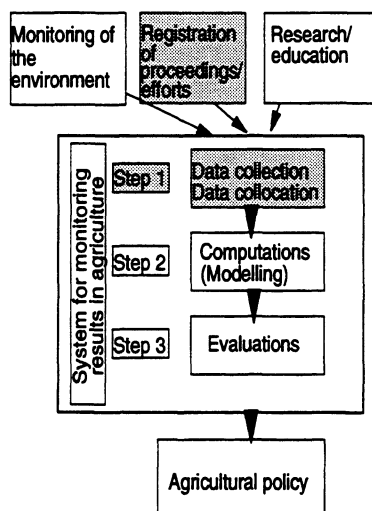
Monitoring of the environment

Registration of proceedings/ efforts

Research/ education

System for monitoring results in agriculture

Step 1

Data collection
Data collocation

Step 2

Computations (Modelling)

Step 3

Evaluations

Agricultural policy